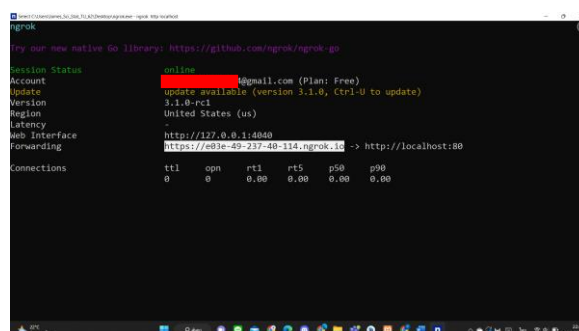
Select C:\Users\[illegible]\Desktop\ngrok.exe - ngrok http localhost
ngrok

Try our new native Go library: https://github.com/ngrok/ngrok-go

Session Status online
Account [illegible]4@gmail.com (Plan: Free)
Update update available (version 3.1.0, Ctrl-U to update)
Version 3.1.0-rc1
Region United States (us)
Latency -
Web Interface http://127.0.0.1:4040
Forwarding https://e03e-49-237-40-114.ngrok.io -> http://localhost:80

| Connections | ttl | opn | rt1 | rt5 | p50 | p90 |
|---|---|---|---|---|---|---|
| | 0 | 0 | 0.00 | 0.00 | 0.00 | 0.00 |